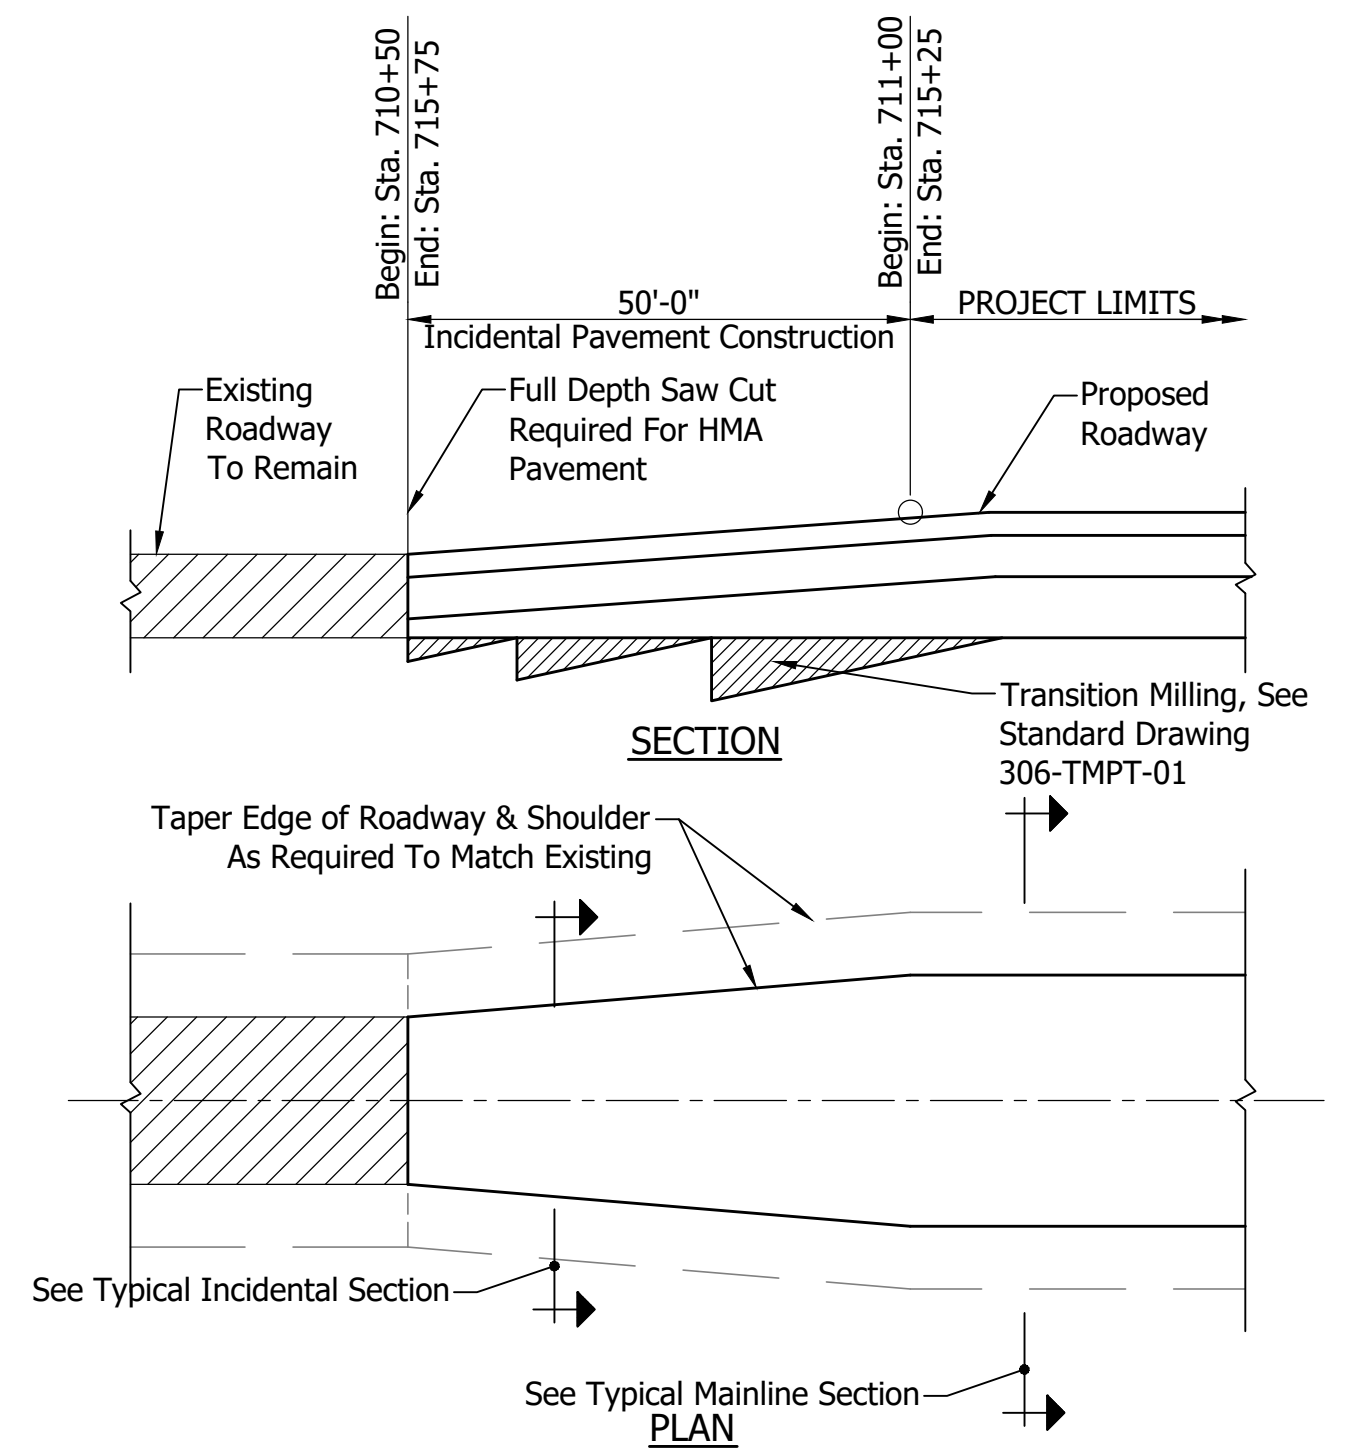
Begin: Sta. 710+50
End: Sta. 715+75

Begin: Sta. 711+00
End: Sta. 715+25

50'-0"
Incidental Pavement Construction

PROJECT LIMITS

Existing Roadway To Remain

Full Depth Saw Cut Required For HMA Pavement

Proposed Roadway

Transition Milling, See Standard Drawing 306-TMPT-01

SECTION

Taper Edge of Roadway & Shoulder As Required To Match Existing

See Typical Incidental Section

See Typical Mainline Section

PLAN